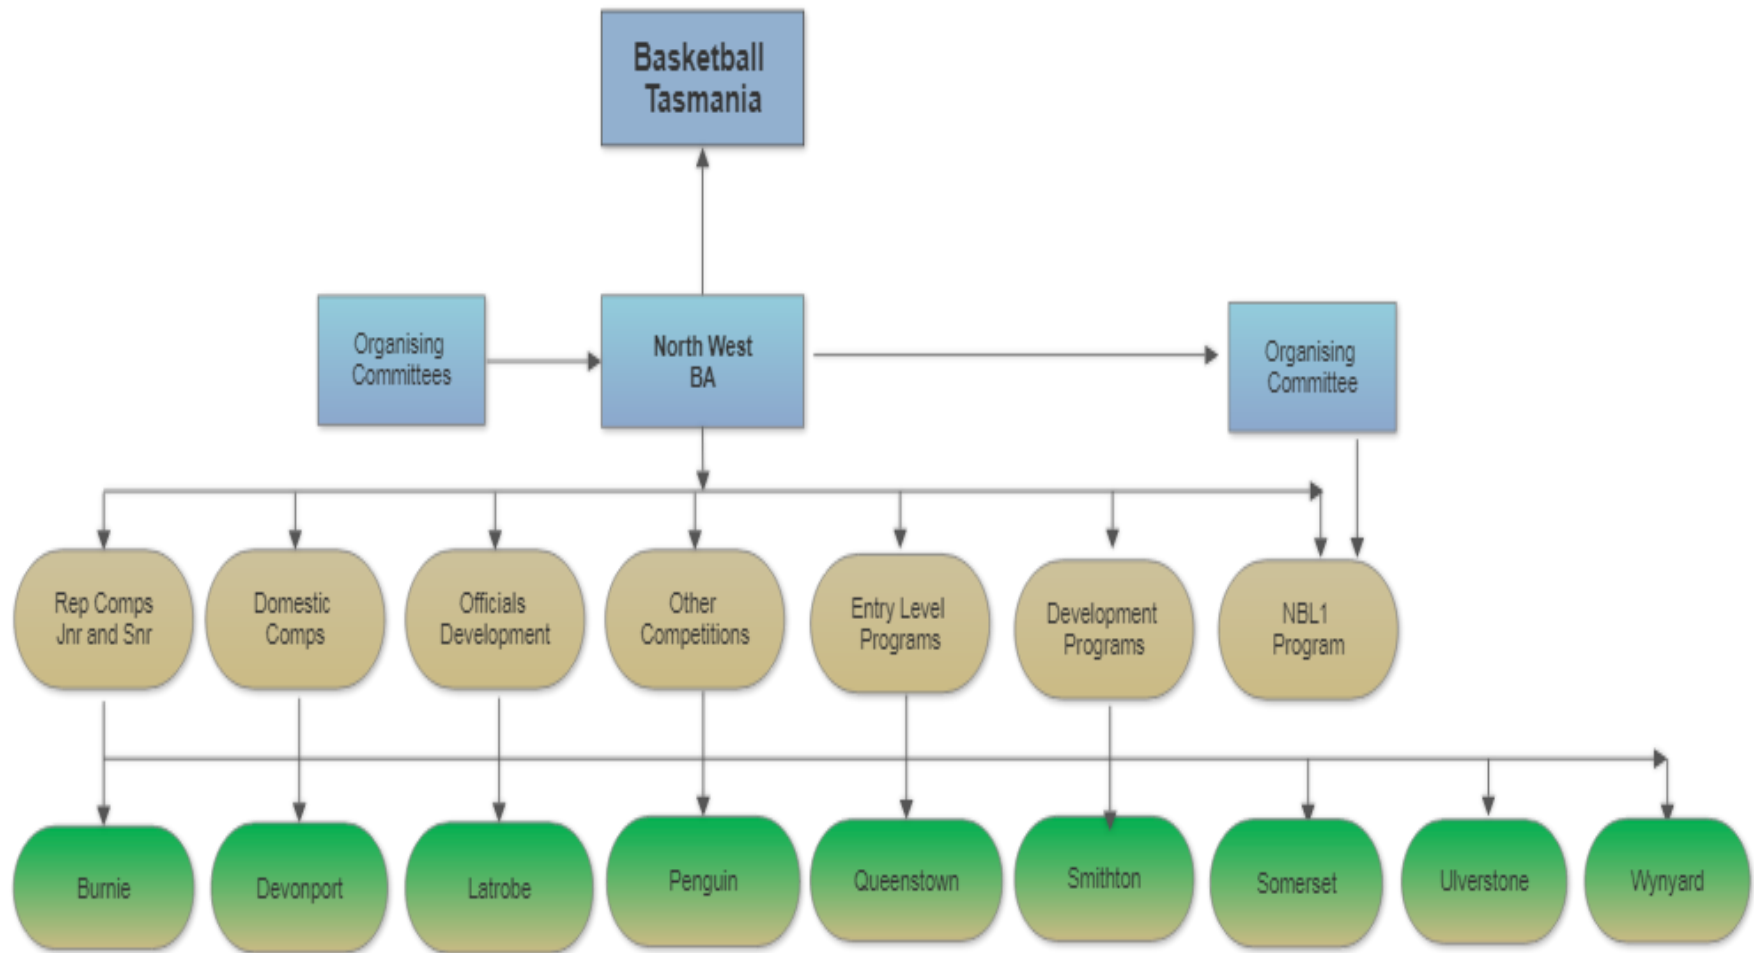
Basketball Tasmania

Organising Committees

North West BA

Organising Committee

Rep Comps Jnr and Snr

Domestic Comps

Officials Development

Other Competitions

Entry Level Programs

Development Programs

NBL1 Program

Burnie

Devonport

Latrobe

Penguin

Queenstown

Smithton

Somerset

Ulverstone

Wynyard